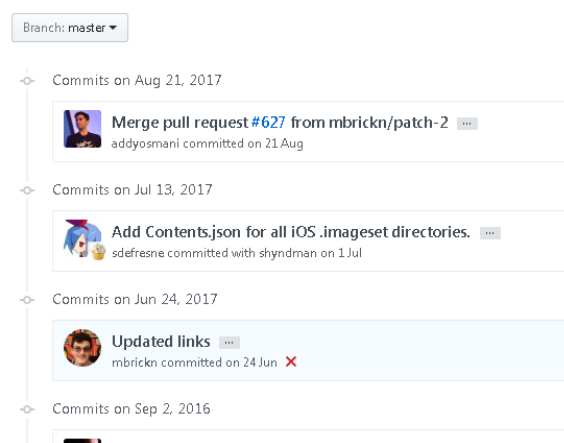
Branch: master ▾

Commits on Aug 21, 2017

Merge pull request #627 from mbrickn/patch-2 ···
addyosmani committed on 21 Aug

Commits on Jul 13, 2017

Add Contents.json for all iOS .imageset directories. ···
sdefresne committed with shyndman on 1 Jul

Commits on Jun 24, 2017

Updated links ···
mbrickn committed on 24 Jun ✕

Commits on Sep 2, 2016